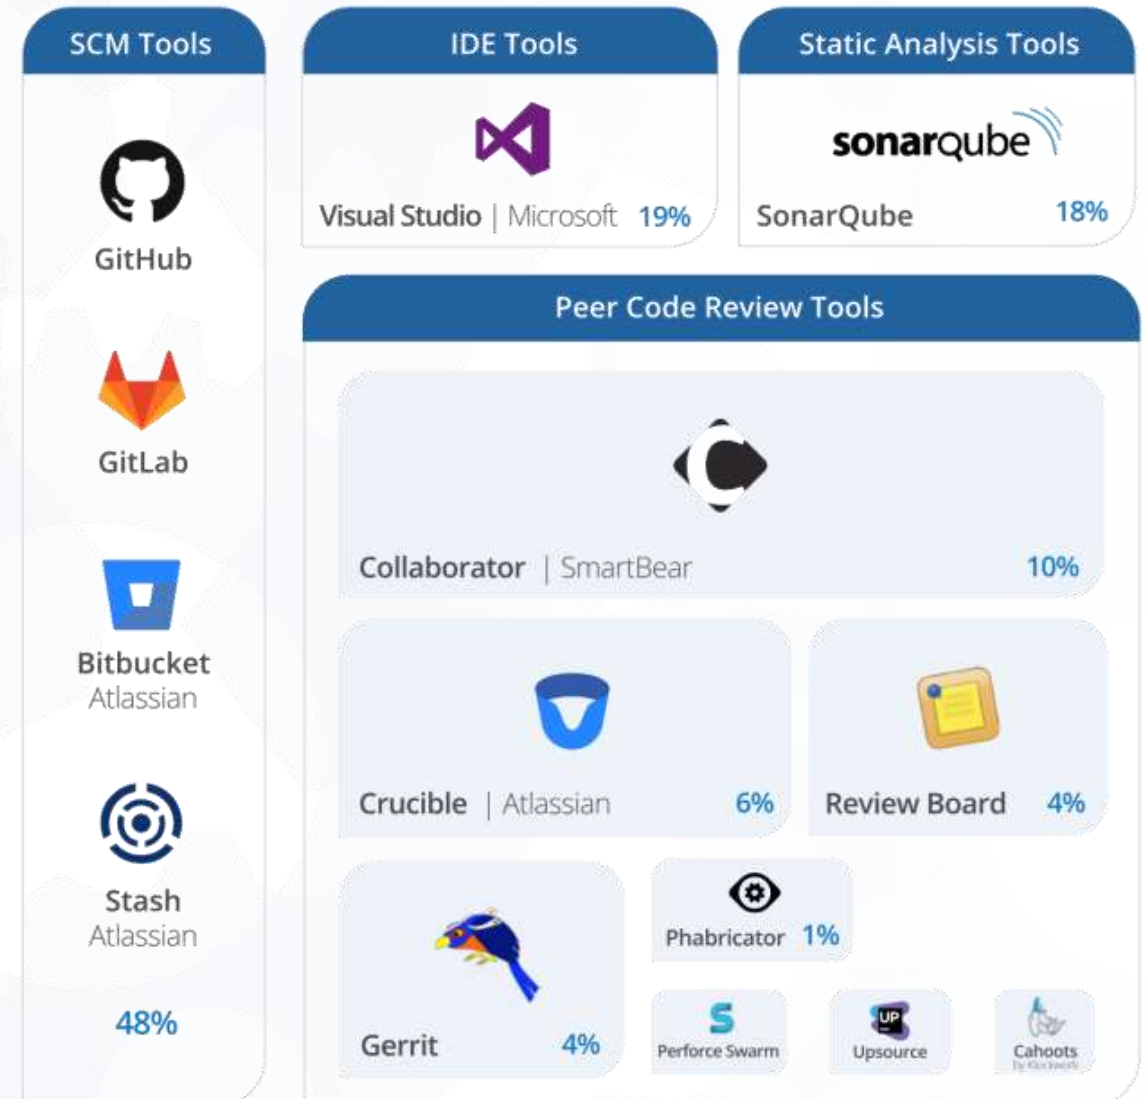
SCM Tools

GitHub

GitLab

Bitbucket
Atlassian

Stash
Atlassian

48%

IDE Tools

Visual Studio | Microsoft 19%

Static Analysis Tools

sonarqube

SonarQube 18%

Peer Code Review Tools

Collaborator | SmartBear 10%

Crucible | Atlassian 6%

Review Board 4%

Gerrit 4%

Phabricator 1%

Perforce Swarm

UP

Upsource

Cahoots
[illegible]